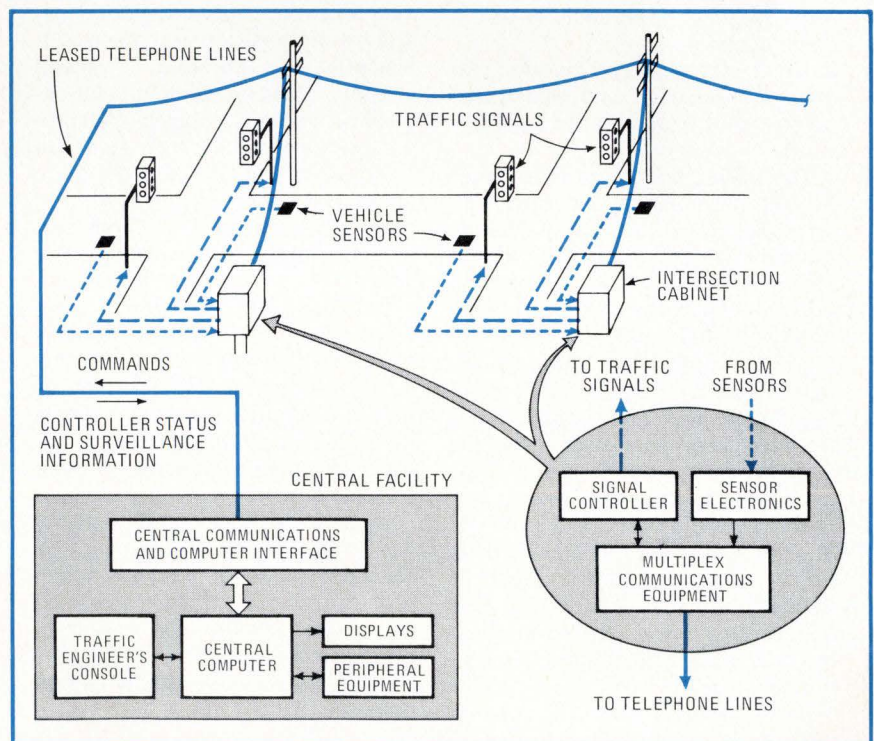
LEASED TELEPHONE LINES

TRAFFIC SIGNALS

VEHICLE SENSORS

INTERSECTION CABINET

COMMANDS

CONTROLLER STATUS AND SURVEILLANCE INFORMATION

TO TRAFFIC SIGNALS

FROM SENSORS

CENTRAL FACILITY

SIGNAL CONTROLLER

SENSOR ELECTRONICS

MULTIPLEX COMMUNICATIONS EQUIPMENT

CENTRAL COMMUNICATIONS AND COMPUTER INTERFACE

TRAFFIC ENGINEER'S CONSOLE

CENTRAL COMPUTER

DISPLAYS

PERIPHERAL EQUIPMENT

TO TELEPHONE LINES